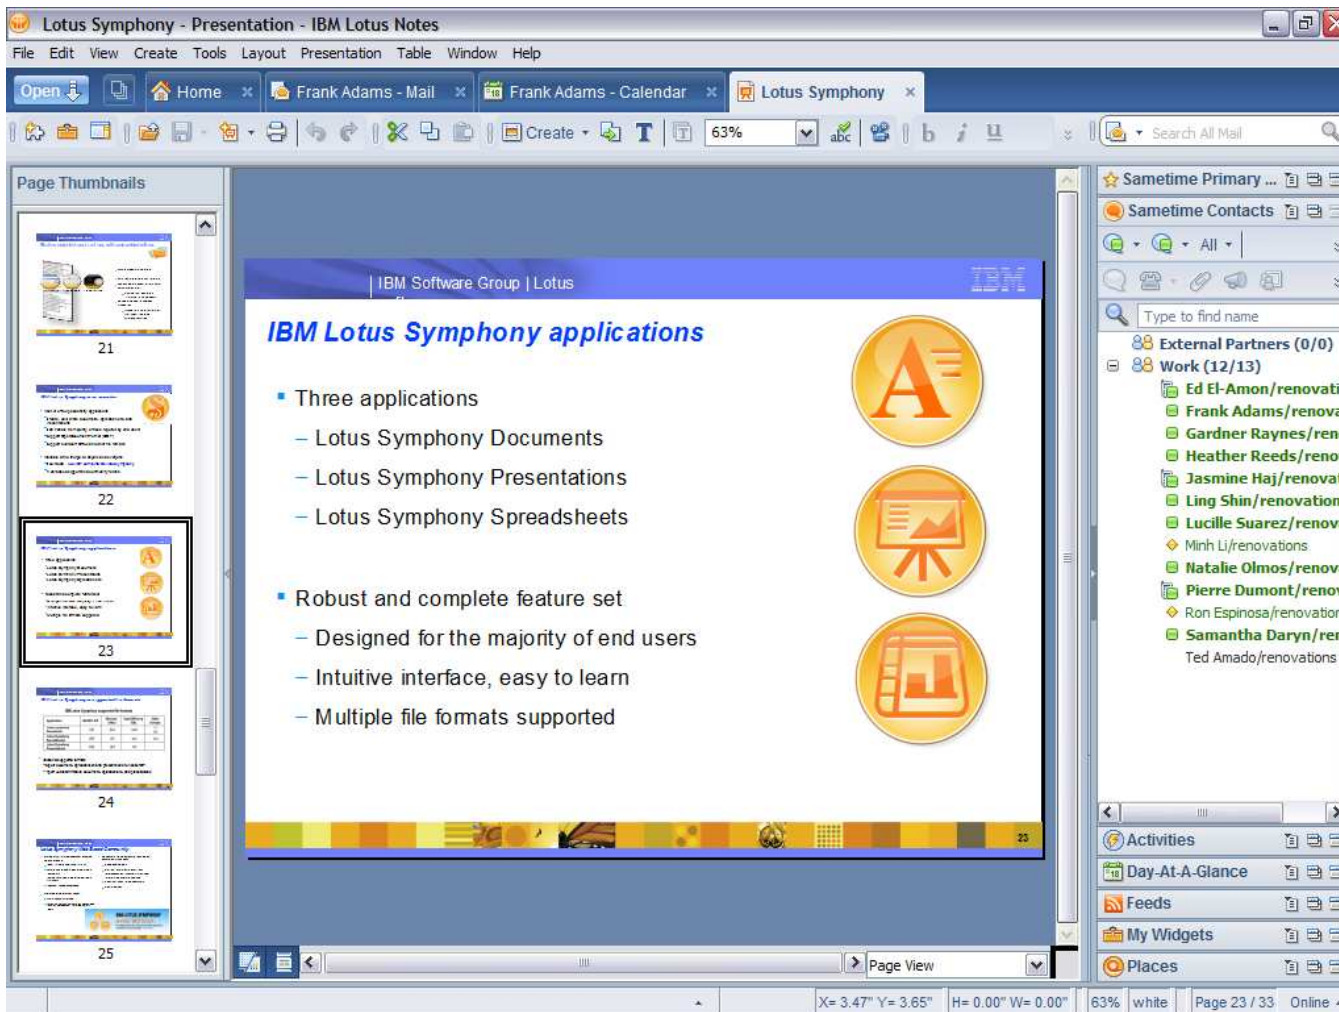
Lotus Symphony - Presentation - IBM Lotus Notes

File Edit View Create Tools Layout Presentation Table Window Help

Open Home Frank Adams - Mail Frank Adams - Calendar Lotus Symphony

Create 63% b i u Search All Mail

Page Thumbnails

21

22

23

24

25

| IBM Software Group | Lotus

IBM

IBM Lotus Symphony applications

▪ Three applications

– Lotus Symphony Documents

– Lotus Symphony Presentations

– Lotus Symphony Spreadsheets

▪ Robust and complete feature set

– Designed for the majority of end users

– Intuitive interface, easy to learn

– Multiple file formats supported

23

Page View

Sametime Primary ...

Sametime Contacts

All

Type to find name

External Partners (0/0)

Work (12/13)

Ed El-Amon/renovati

Frank Adams/renova

Gardner Raynes/ren

Heather Reeds/reno

Jasmine Haj/renova

Ling Shin/renovation

Lucille Suarez/renov

Minh Li/renovations

Natalie Olmos/renov

Pierre Dumont/reno

Ron Espinosa/renovatio

Samantha Daryn/re

Ted Amado/renovations

Activities

Day-At-A-Glance

Feeds

My Widgets

Places

X= 3.47" Y= 3.65" H= 0.00" W= 0.00" 63% white Page 23 / 33 Online